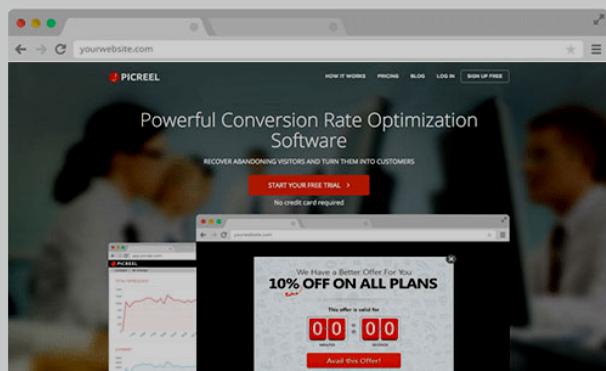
yourwebsite.com

PICREEL

HOW IT WORKS PRICING BLOG LOG IN SIGN UP FREE

Powerful Conversion Rate Optimization Software

RECOVER ABANDONING VISITORS AND TURN THEM INTO CUSTOMERS

START YOUR FREE TRIAL >

No credit card required

yourwebsite.com

We Have a Better Offer For You

10% OFF ON ALL PLANS

This offer is valid for

0 0 : 0 0

MINUTES SECONDS

Avail this Offer!